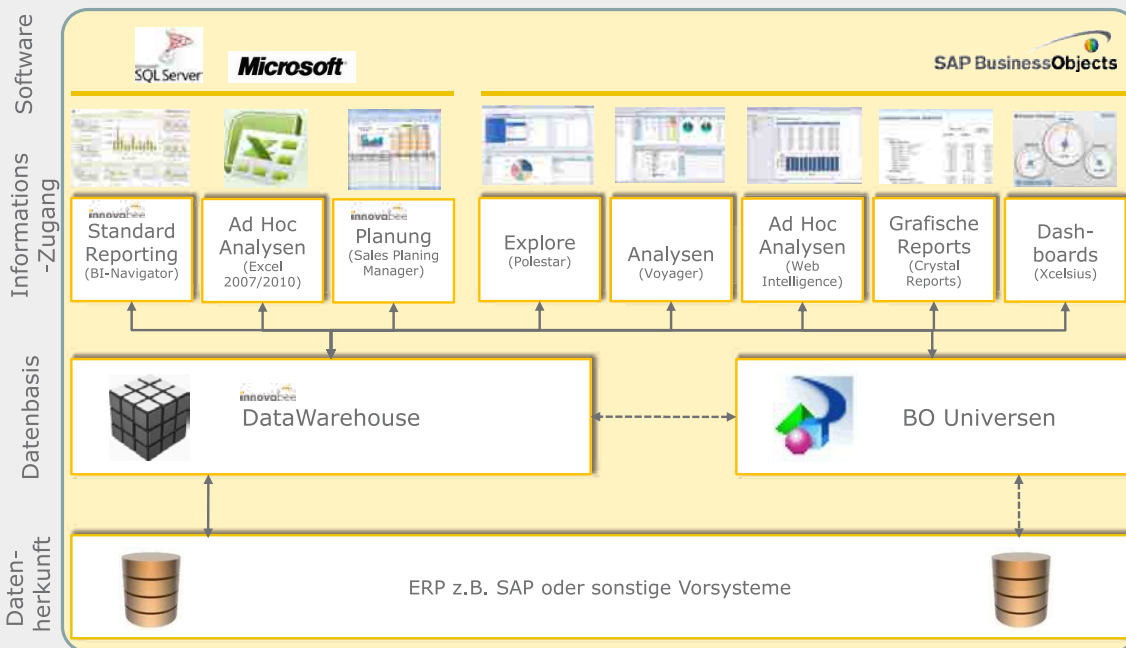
Software

SQL Server

Microsoft

SAP BusinessObjects

Informations -Zugang

innovabee
Standard Reporting
(BI-Navigator)

Ad Hoc Analysen
(Excel 2007/2010)

innovabee
Planung
(Sales Planing Manager)

Explore
(Polestar)

Analysen
(Voyager)

Ad Hoc Analysen
(Web Intelligence)

Grafische Reports
(Crystal Reports)

Dash-boards
(Xcelsius)

Datenbasis

innovabee
DataWarehouse

BO Universen

Daten-herkunft

ERP z.B. SAP oder sonstige Vorsysteme